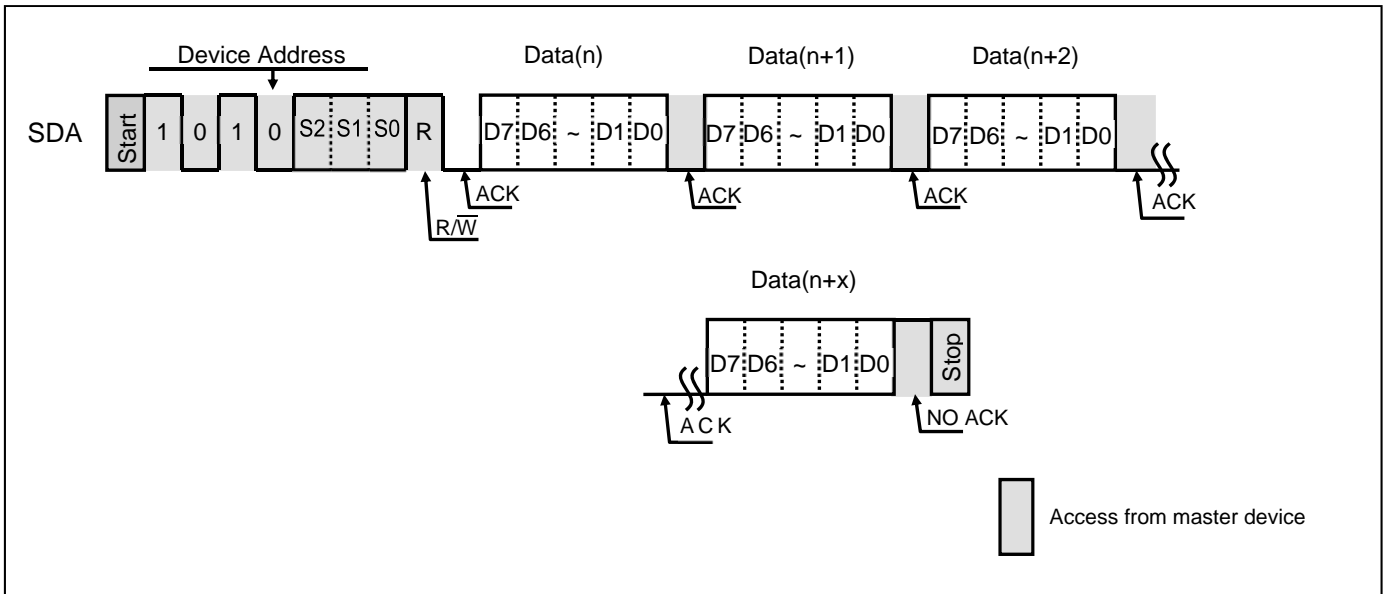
Device Address

Data(n)

Data(n+1)

Data(n+2)

SDA

Start

1

0

1

0

S2

S1

S0

R

D7 D6 ~ D1 D0

D7 D6 ~ D1 D0

D7 D6 ~ D1 D0

ACK

ACK

ACK

ACK

$R/\overline{W}$

Data(n+x)

D7 D6 ~ D1 D0

Stop

A C K

NO ACK

Access from master device